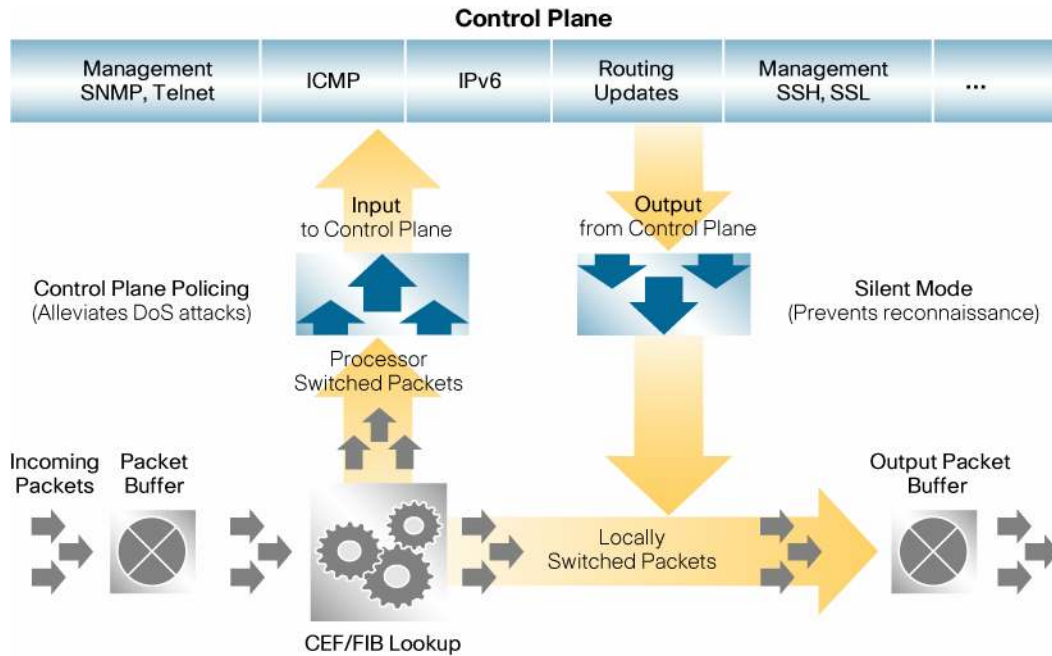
Control Plane

Management SNMP, Telnet

ICMP

IPv6

Routing Updates

Management SSH, SSL

...

Input to Control Plane

Output from Control Plane

Control Plane Policing (Alleviates DoS attacks)

Silent Mode (Prevents reconnaissance)

Processor Switched Packets

Incoming Packets

Packet Buffer

Output Packet Buffer

Locally Switched Packets

CEF/FIB Lookup